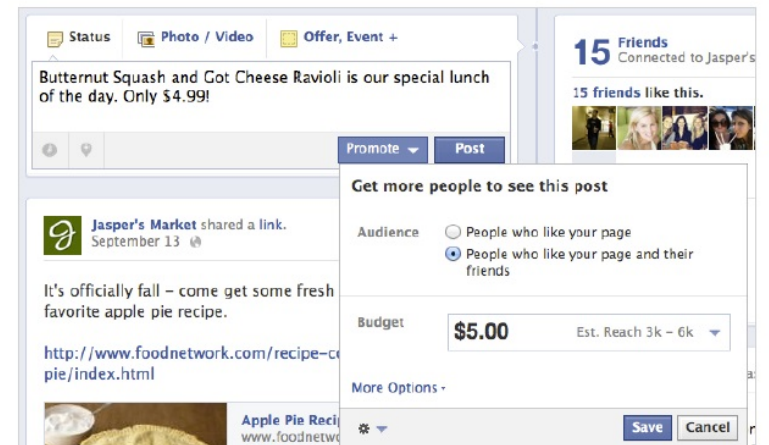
Status Photo / Video Offer, Event +

Butternut Squash and Got Cheese Ravioli is our special lunch of the day. Only $4.99!

Promote Post

15 Friends Connected to Jasper's

15 friends like this.

Get more people to see this post

Audience People who like your page People who like your page and their friends

Budget $5.00 Est. Reach 3k – 6k

More Options

Save Cancel

Jasper's Market shared a link. September 13

It's officially fall – come get some fresh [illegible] favorite apple pie recipe.

http://www.foodnetwork.com/recipe-c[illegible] pie/index.html

Apple Pie Reci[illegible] www.foodnetw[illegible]